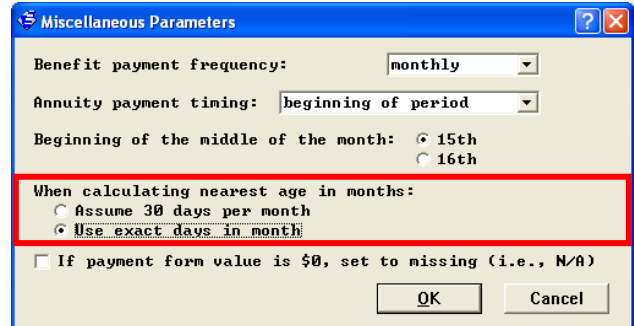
Miscellaneous Parameters

?

Benefit payment frequency: monthly

Annuity payment timing: beginning of period

Beginning of the middle of the month: 15th 16th

When calculating nearest age in months:
Assume 30 days per month
Use exact days in month

If payment form value is $0, set to missing (i.e., N/A)

OK

Cancel